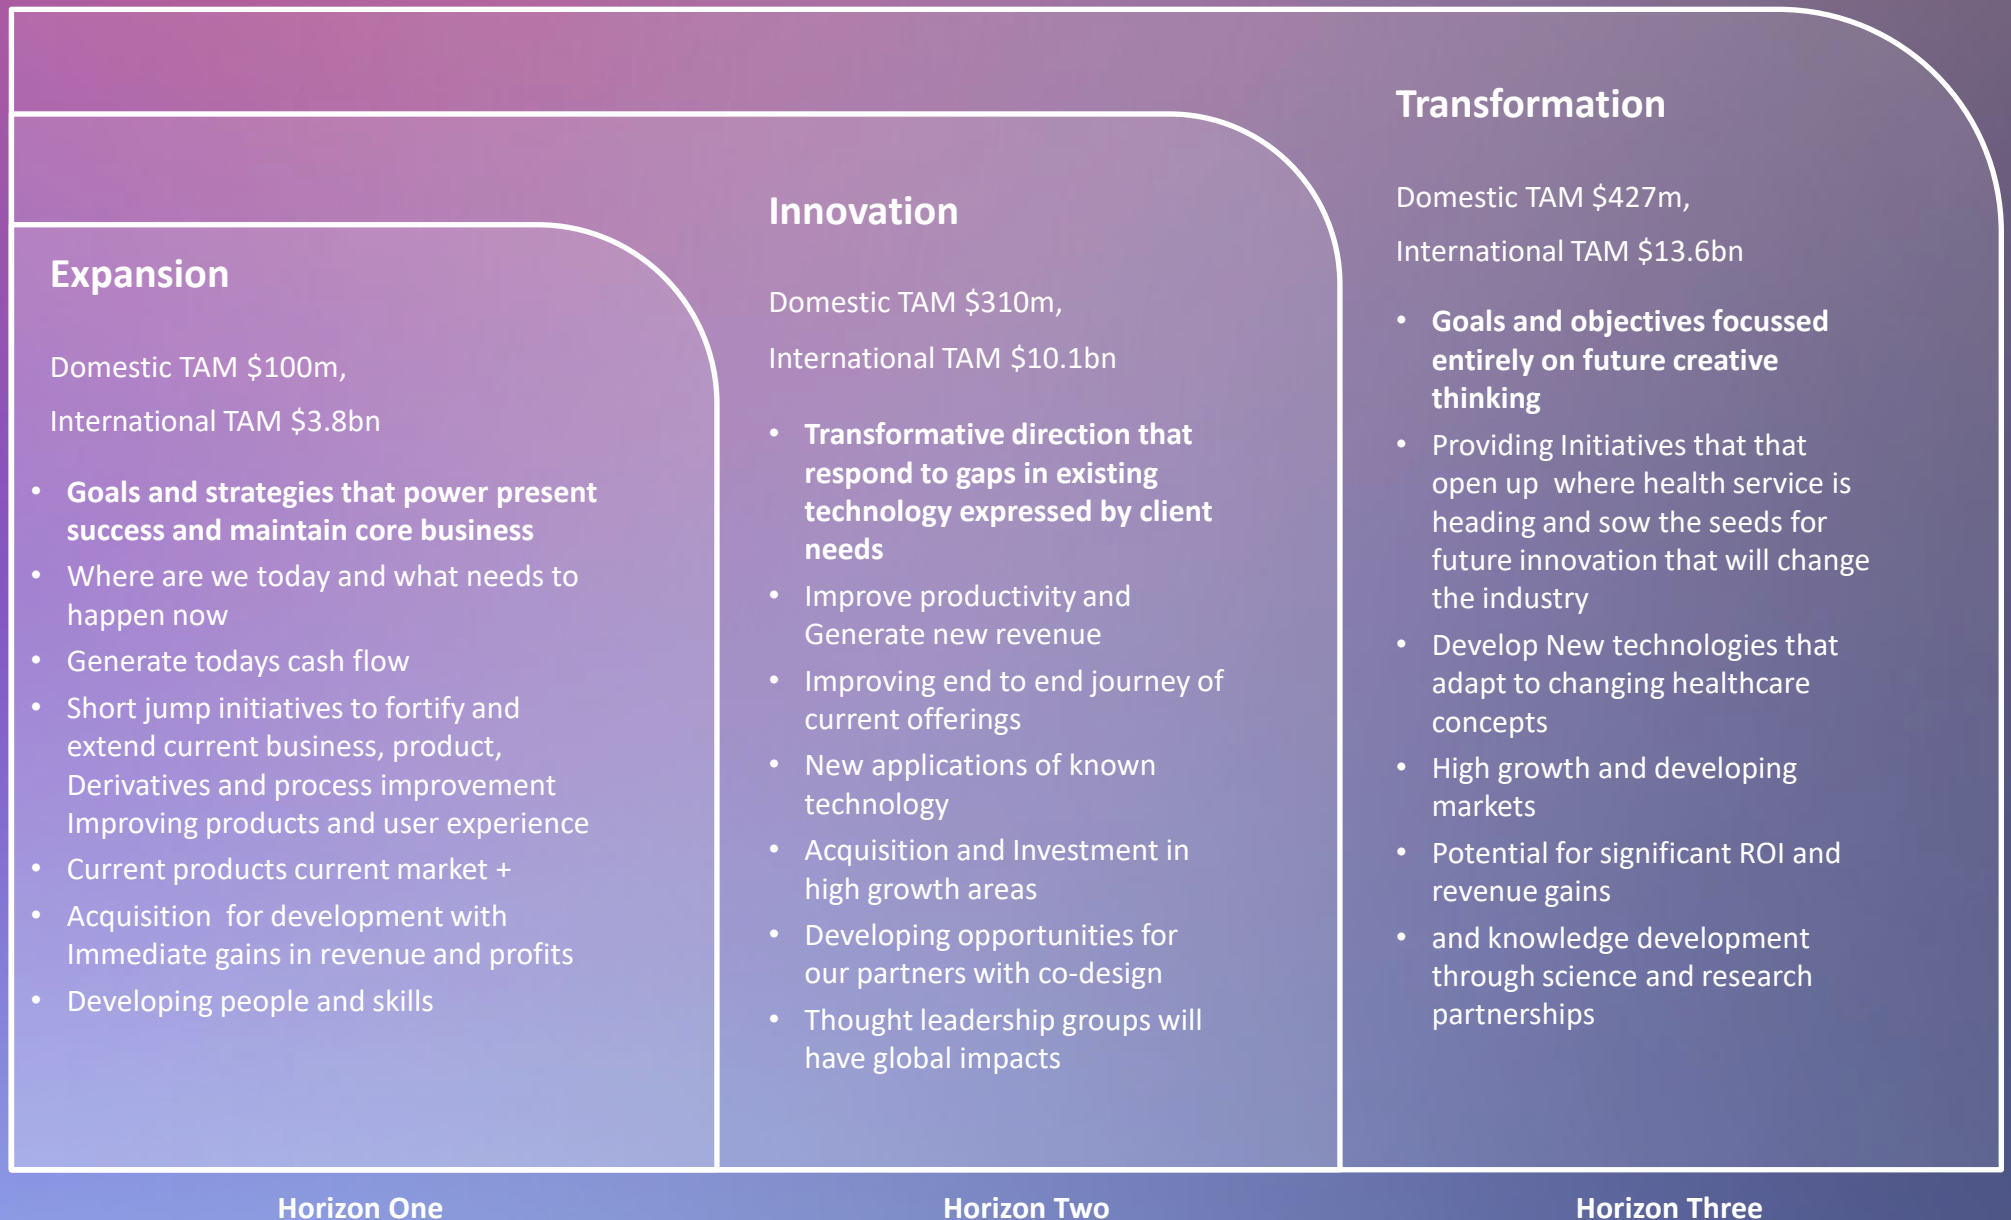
Expansion

Domestic TAM \$100m,

International TAM \$3.8bn

- Goals and strategies that power present success and maintain core business
- Where are we today and what needs to happen now
- Generate todays cash flow
- Short jump initiatives to fortify and extend current business, product, Derivatives and process improvement Improving products and user experience
- Current products current market +
- Acquisition for development with Immediate gains in revenue and profits
- Developing people and skills

Innovation

Domestic TAM \$310m,

International TAM \$10.1bn

- Transformative direction that respond to gaps in existing technology expressed by client needs
- Improve productivity and Generate new revenue
- Improving end to end journey of current offerings
- New applications of known technology
- Acquisition and Investment in high growth areas
- Developing opportunities for our partners with co-design
- Thought leadership groups will have global impacts

Transformation

Domestic TAM \$427m,

International TAM \$13.6bn

- Goals and objectives focussed entirely on future creative thinking
- Providing Initiatives that that open up where health service is heading and sow the seeds for future innovation that will change the industry
- Develop New technologies that adapt to changing healthcare concepts
- High growth and developing markets
- Potential for significant ROI and revenue gains
- and knowledge development through science and research partnerships

Horizon One

Horizon Two

Horizon Three